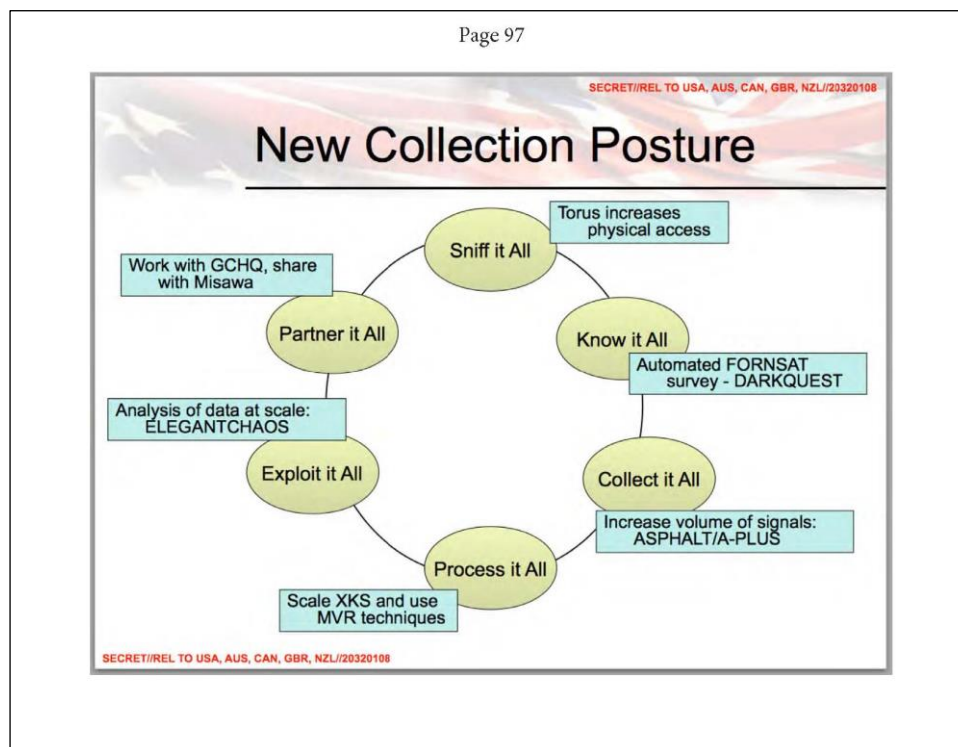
Page 97

SECRET//REL TO USA, AUS, CAN, GBR, NZL//20320108

New Collection Posture

Torus increases physical access

Sniff it All

Work with GCHQ, share with Misawa

Partner it All

Know it All

Automated FORNSAT survey - DARKQUEST

Analysis of data at scale: ELEGANTCHAOS

Exploit it All

Collect it All

Increase volume of signals: ASPHALT/A-PLUS

Process it All

Scale XKS and use MVR techniques

SECRET//REL TO USA, AUS, CAN, GBR, NZL//20320108